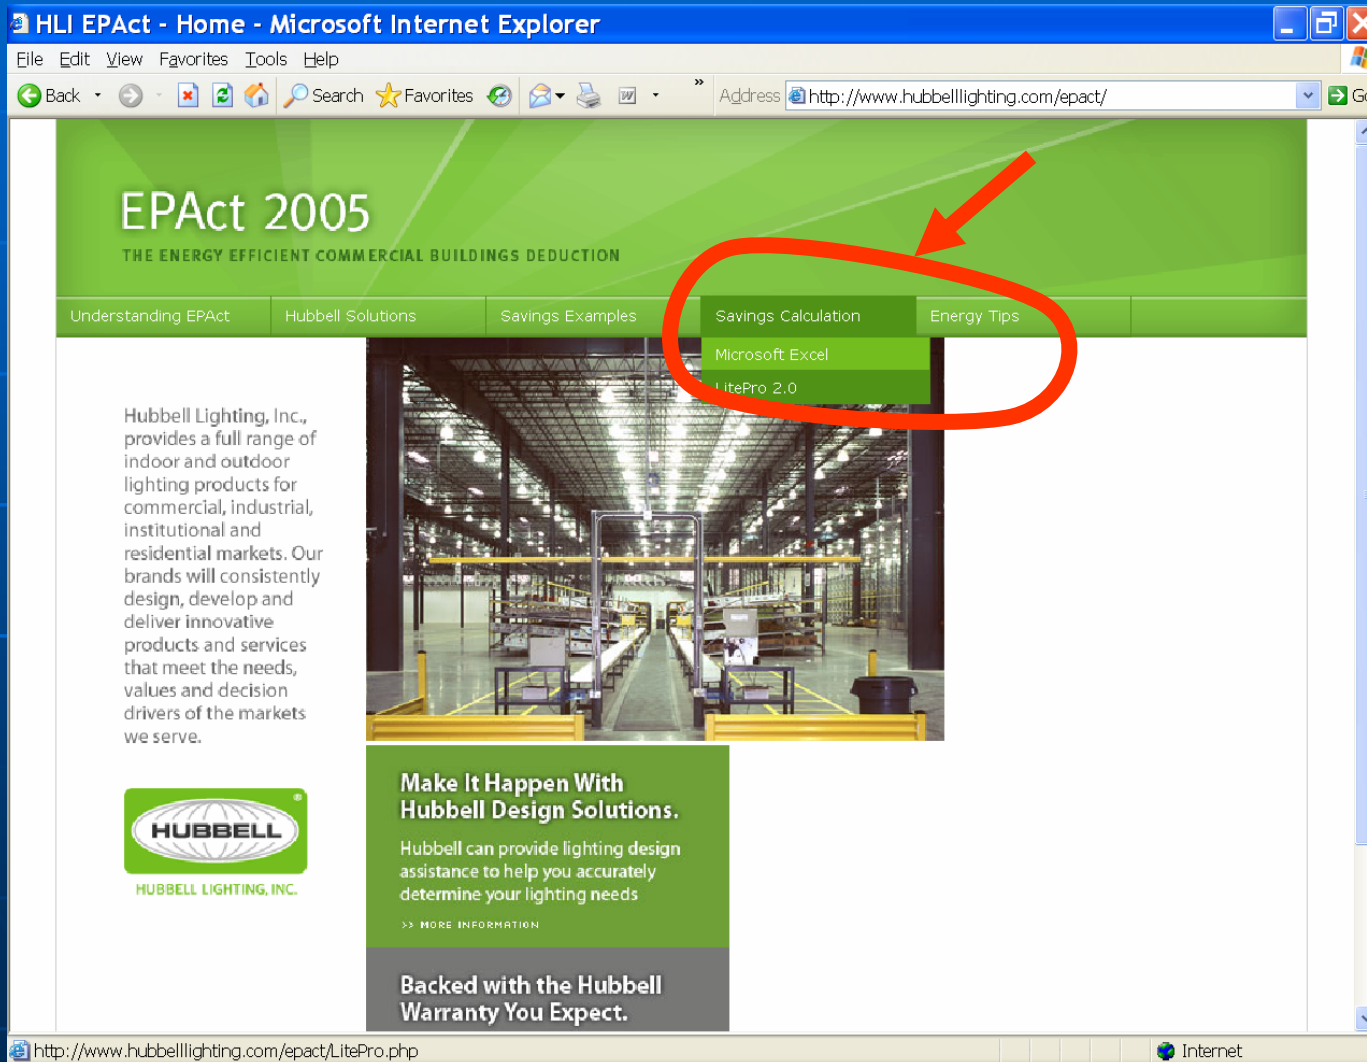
HLI EPAct - Home - Microsoft Internet Explorer

File Edit View Favorites Tools Help

Back Search Favorites Address http://www.hubbelllighting.com/epact/ Go

EPAct 2005

THE ENERGY EFFICIENT COMMERCIAL BUILDINGS DEDUCTION

Understanding EPAct | Hubbell Solutions | Savings Examples | Savings Calculation | Energy Tips

Microsoft Excel

LitePro 2.0

Hubbell Lighting, Inc., provides a full range of indoor and outdoor lighting products for commercial, industrial, institutional and residential markets. Our brands will consistently design, develop and deliver innovative products and services that meet the needs, values and decision drivers of the markets we serve.

HUBBELL

HUBBELL LIGHTING, INC.

Make It Happen With Hubbell Design Solutions.

Hubbell can provide lighting design assistance to help you accurately determine your lighting needs

>> MORE INFORMATION

Backed with the Hubbell Warranty You Expect.

http://www.hubbelllighting.com/epact/LitePro.php

Internet